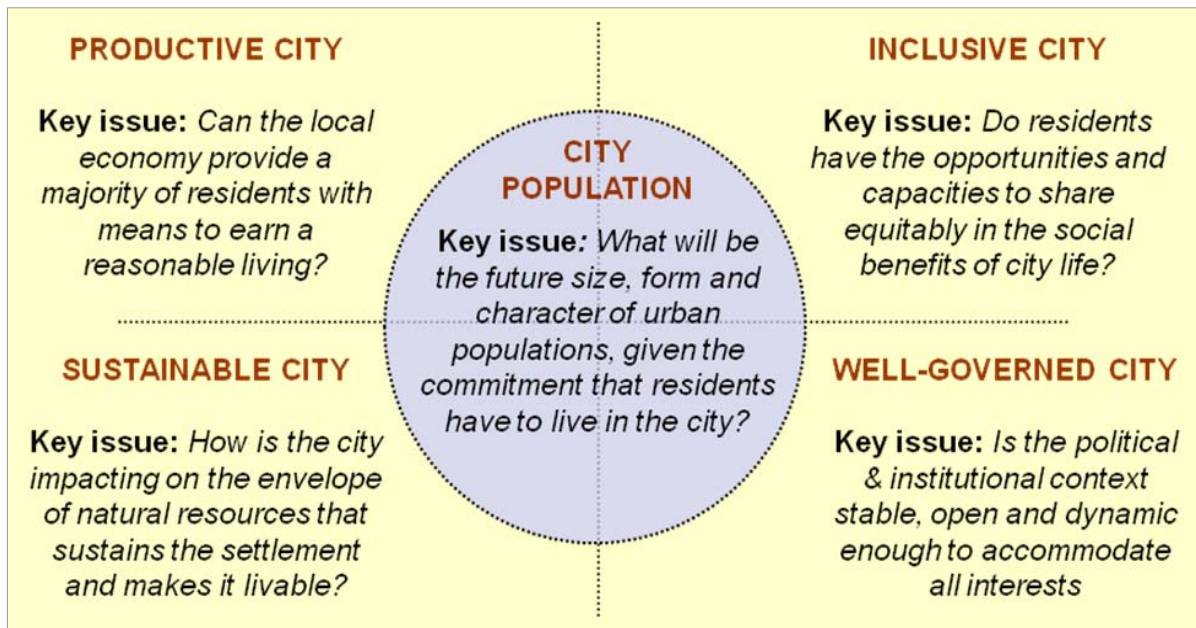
PRODUCTIVE CITY

Key issue: Can the local economy provide a majority of residents with means to earn a reasonable living?

INCLUSIVE CITY

Key issue: Do residents have the opportunities and capacities to share equitably in the social benefits of city life?

CITY POPULATION

Key issue: What will be the future size, form and character of urban populations, given the commitment that residents have to live in the city?

SUSTAINABLE CITY

Key issue: How is the city impacting on the envelope of natural resources that sustains the settlement and makes it livable?

WELL-GOVERNED CITY

Key issue: Is the political & institutional context stable, open and dynamic enough to accommodate all interests